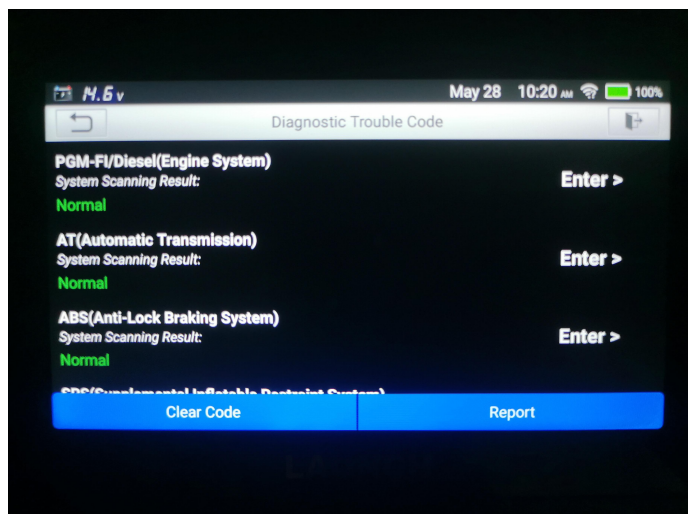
14.6 v May 28 10:20 AM 100%

Diagnostic Trouble Code

PGM-FI/Diesel(Engine System)
System Scanning Result:
Normal
Enter >

AT(Automatic Transmission)
System Scanning Result:
Normal
Enter >

ABS(Anti-Lock Braking System)
System Scanning Result:
Normal
Enter >

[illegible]

Clear Code
Report